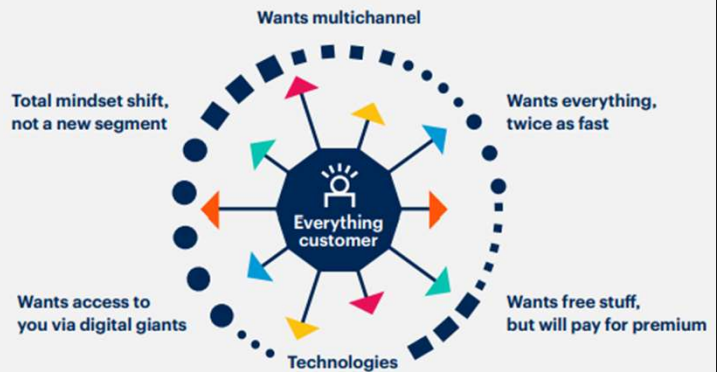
Wants multichannel

Total mindset shift, not a new segment

Wants everything, twice as fast

Everything customer

Wants access to you via digital giants

Wants free stuff, but will pay for premium

Technologies